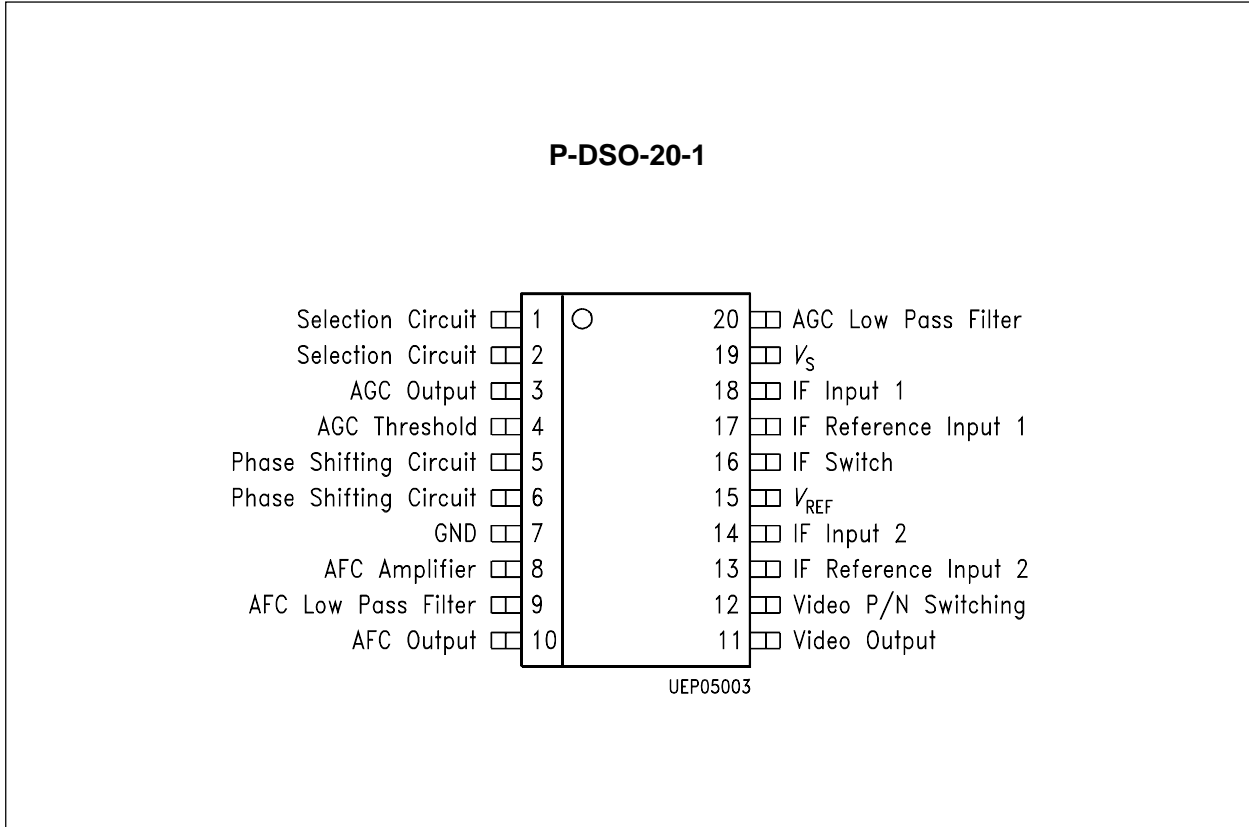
P-DSO-20-1

Selection Circuit 1
Selection Circuit 2
AGC Output 3
AGC Threshold 4
Phase Shifting Circuit 5
Phase Shifting Circuit 6
GND 7
AFC Amplifier 8
AFC Low Pass Filter 9
AFC Output 10

20 AGC Low Pass Filter
19 $V_S$
18 IF Input 1
17 IF Reference Input 1
16 IF Switch
15 $V_{REF}$
14 IF Input 2
13 IF Reference Input 2
12 Video P/N Switching
11 Video Output

UEP05003